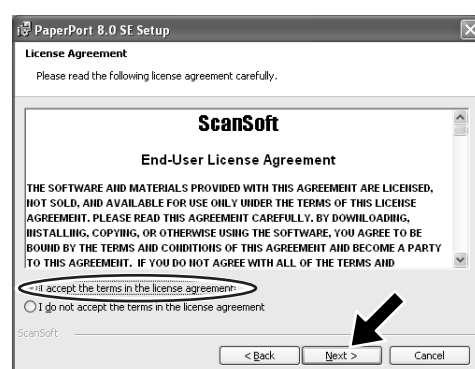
PaperPort 8.0 SE Setup

License Agreement

Please read the following license agreement carefully.

ScanSoft

End-User License Agreement

THE SOFTWARE AND MATERIALS PROVIDED WITH THIS AGREEMENT ARE LICENSED, NOT SOLD, AND AVAILABLE FOR USE ONLY UNDER THE TERMS OF THIS LICENSE AGREEMENT. PLEASE READ THIS AGREEMENT CAREFULLY. BY DOWNLOADING, INSTALLING, COPYING, OR OTHERWISE USING THE SOFTWARE, YOU AGREE TO BE BOUND BY THE TERMS AND CONDITIONS OF THIS AGREEMENT AND BECOME A PARTY TO THIS AGREEMENT. IF YOU DO NOT AGREE WITH ALL OF THE TERMS AND

I accept the terms in the license agreement

I do not accept the terms in the license agreement

ScanSoft

< Back

Next >

Cancel